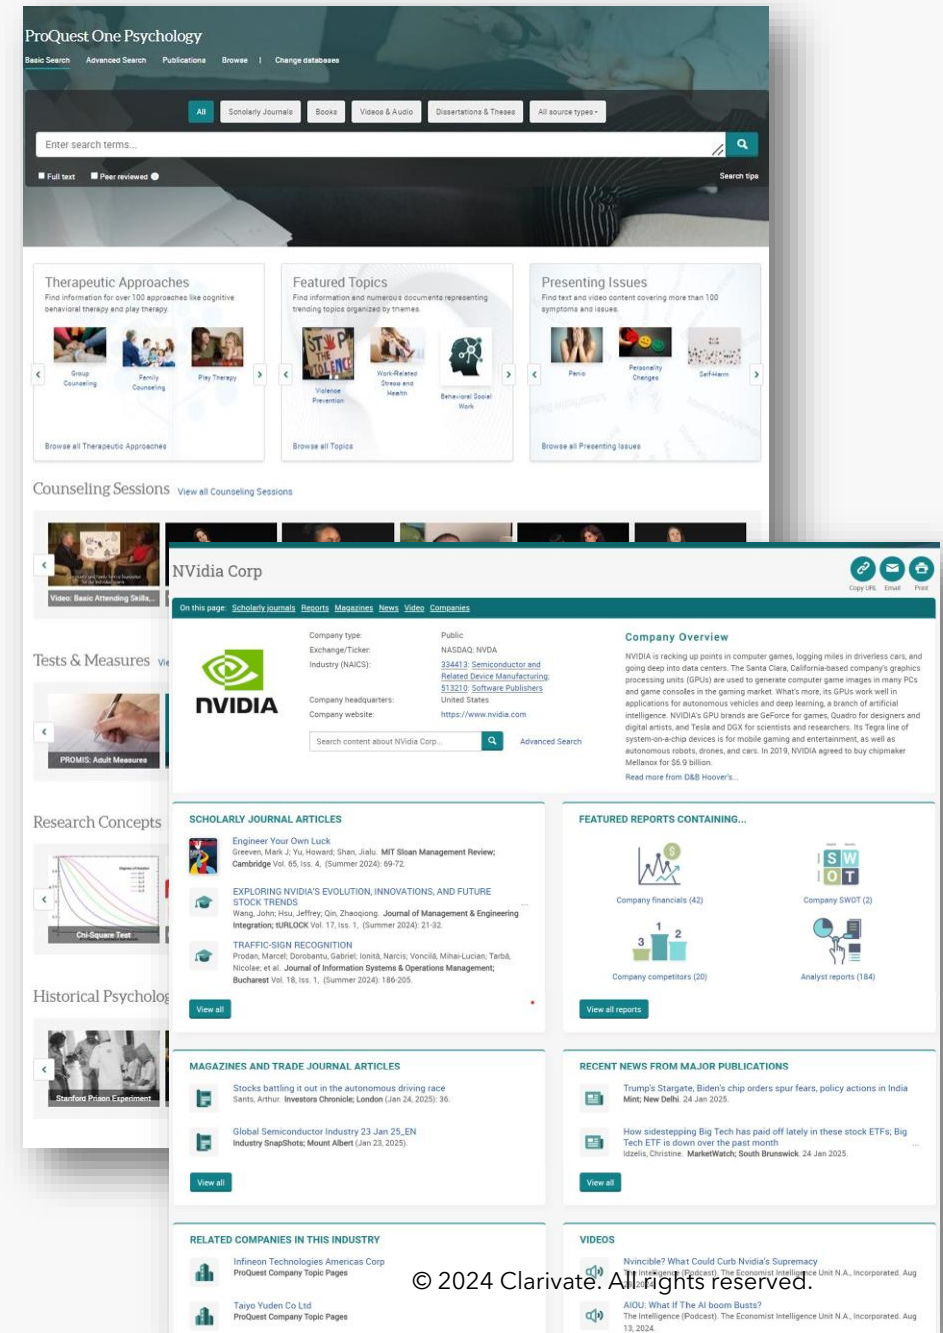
ProQuest One Psychology

Basic Search Advanced Search Publications Browse | Change databases

All Scholarly Journals Books Videos & Audio Dissertations & Theses All source types

Enter search terms...

Full text Peer reviewed

Search tips

Therapeutic Approaches
Find information for over 100 approaches like cognitive behavioral therapy and play therapy
Group Counseling Family Counseling Play Therapy
Browse all Therapeutic Approaches

Featured Topics
Find information and numerous documents representing trending topics organized by themes.
Violence Prevention Work-Related Stress and Health Behavioral Social Work
Browse all Topics

Presenting Issues
Find text and video content covering more than 100 symptoms and issues.
Panic Personality Changes Self-Harm
Browse all Presenting Issues

Counseling Sessions View all Counseling Sessions

Video: Basic Attending Skills...

Tests & Measures Vi

PROMIS: Adult Measures

Research Concepts

Chi-Square Test

Historical Psycholog

Stanford Prison Experiment

NVidia Corp

Copy URL Email Print

On this page: Scholarly journals Reports Magazines News Video Companies

NVIDIA

Company type: Public
Exchange/Ticker: NASDAQ: NVDA
Industry (NAICS): 334413: Semiconductor and Related Device Manufacturing; 513210: Software Publishers
Company headquarters: United States
Company website: https://www.nvidia.com

Search content about NVidia Corp... Advanced Search

Company Overview
NVIDIA is racking up points in computer games, logging miles in driverless cars, and going deep into data centers. The Santa Clara, California-based company's graphics processing units (GPUs) are used to generate computer game images in many PCs and game consoles in the gaming market. What's more, its GPUs work well in applications for autonomous vehicles and deep learning, a branch of artificial intelligence. NVIDIA's GPU brands are GeForce for games, Quadro for designers and digital artists, and Tesla and DGX for scientists and researchers. Its Tegra line of system-on-a-chip devices is for mobile gaming and entertainment, as well as autonomous robots, drones, and cars. In 2019, NVIDIA agreed to buy chipmaker Mellanox for $6.9 billion.
Read more from D&B Hoover's...

SCHOLARLY JOURNAL ARTICLES

Engineer Your Own Luck
Greeven, Mark J; Yu, Howard; Shan, Jialu. MIT Sloan Management Review; Cambridge Vol. 65, Iss. 4, (Summer 2024): 69-72.

EXPLORING NVIDIA'S EVOLUTION, INNOVATIONS, AND FUTURE STOCK TRENDS
Wang, John; Hsu, Jeffrey; Qin, Zhaoqiong. Journal of Management & Engineering Integration; tURLOCK Vol. 17, Iss. 1, (Summer 2024): 21-32.

TRAFFIC-SIGN RECOGNITION
Prodan, Marcel; Dorobantu, Gabriel; Ionită, Narcis; Voncilă, Mihai-Lucian; Tarbă, Nicolae; et al. Journal of Information Systems & Operations Management; Bucharest Vol. 18, Iss. 1, (Summer 2024): 186-205.

View all

FEATURED REPORTS CONTAINING...

Company financials (42) Company SWOT (2)
Company competitors (20) Analyst reports (184)

View all reports

MAGAZINES AND TRADE JOURNAL ARTICLES

Stocks battling it out in the autonomous driving race
Sants, Arthur. Investors Chronicle; London (Jan 24, 2025): 36.

Global Semiconductor Industry 23 Jan 25_EN
Industry SnapShots; Mount Albert (Jan 23, 2025).

View all

RECENT NEWS FROM MAJOR PUBLICATIONS

Trump's Stargate, Biden's chip orders spur fears, policy actions in India
Mint; New Delhi. 24 Jan 2025.

How sidestepping Big Tech has paid off lately in these stock ETFs; Big Tech ETF is down over the past month
Idzelis, Christine. MarketWatch; South Brunswick. 24 Jan 2025.

View all

RELATED COMPANIES IN THIS INDUSTRY

Infineon Technologies Americas Corp
ProQuest Company Topic Pages

Taiyo Yuden Co Ltd
ProQuest Company Topic Pages

VIDEOS

Nvincible? What Could Curb Nvidia's Supremacy
The Intelligence (Podcast). The Economist Intelligence Unit N.A., Incorporated. Aug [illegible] 2024.

AIOU: What If The AI boom Busts?
The Intelligence (Podcast). The Economist Intelligence Unit N.A., Incorporated. Aug 13, 2024.

© 2024 Clarivate. All rights reserved.